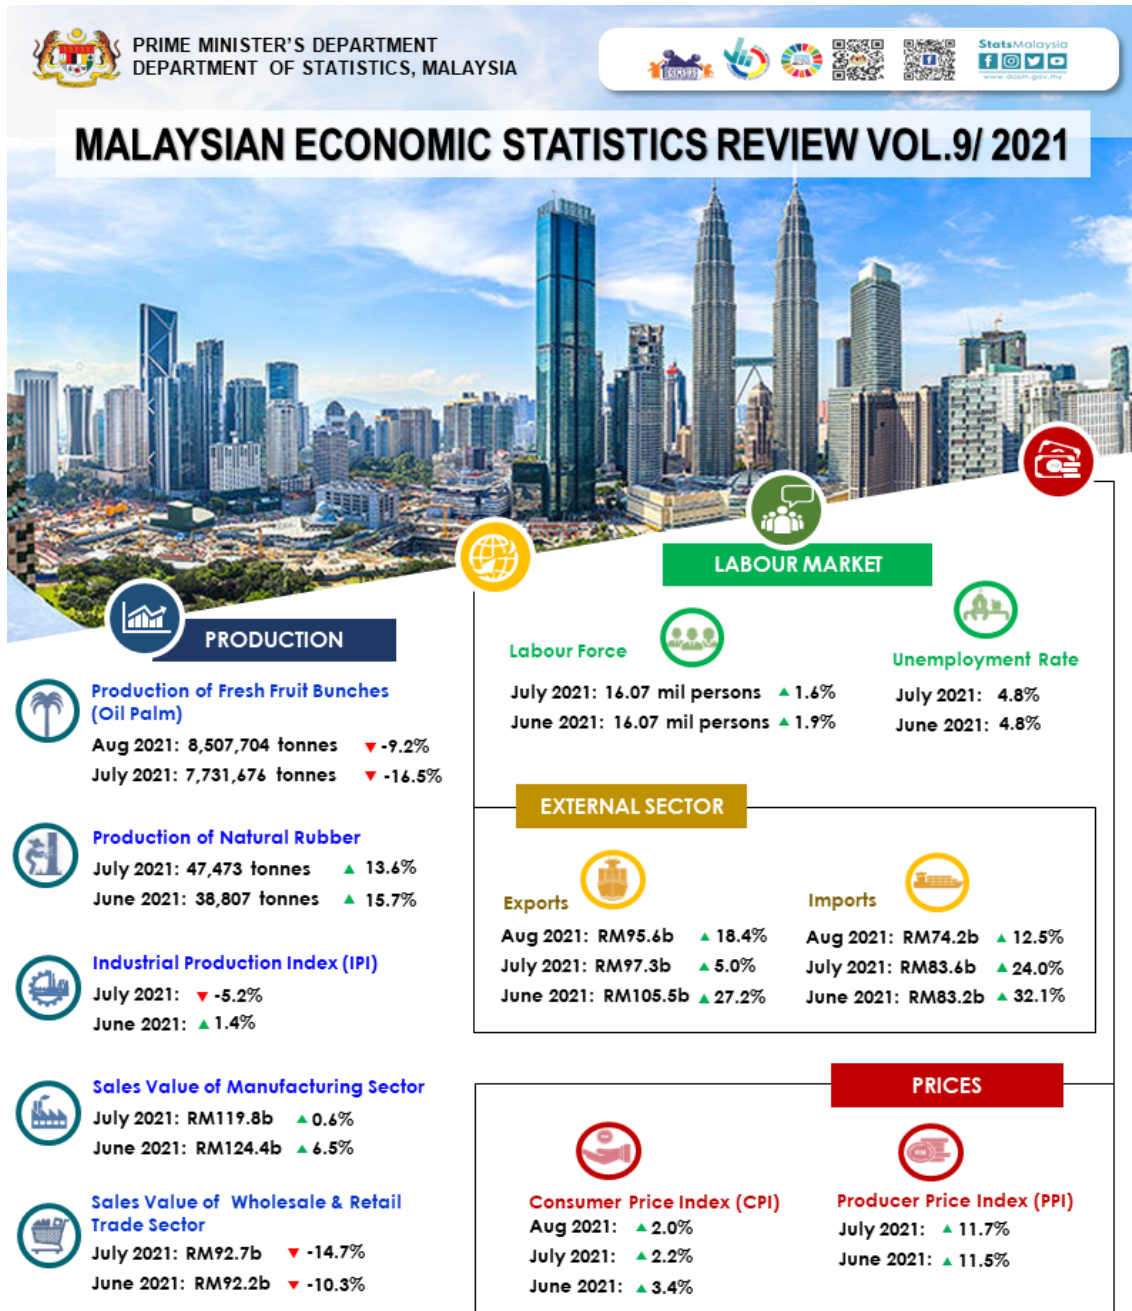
PRIME MINISTER'S DEPARTMENT
DEPARTMENT OF STATISTICS, MALAYSIA

StatsMalaysia
www.dosm.gov.my

MALAYSIAN ECONOMIC STATISTICS REVIEW VOL.9/ 2021

PRODUCTION

Production of Fresh Fruit Bunches (Oil Palm)
Aug 2021: 8,507,704 tonnes ▼-9.2%
July 2021: 7,731,676 tonnes ▼-16.5%

Production of Natural Rubber
July 2021: 47,473 tonnes ▲ 13.6%
June 2021: 38,807 tonnes ▲ 15.7%

Industrial Production Index (IPI)
July 2021: ▼-5.2%
June 2021: ▲1.4%

Sales Value of Manufacturing Sector
July 2021: RM119.8b ▲0.6%
June 2021: RM124.4b ▲6.5%

Sales Value of Wholesale & Retail Trade Sector
July 2021: RM92.7b ▼-14.7%
June 2021: RM92.2b ▼-10.3%

LABOUR MARKET

Labour Force
July 2021: 16.07 mil persons ▲1.6%
June 2021: 16.07 mil persons ▲1.9%

Unemployment Rate
July 2021: 4.8%
June 2021: 4.8%

EXTERNAL SECTOR

Exports
Aug 2021: RM95.6b ▲18.4%
July 2021: RM97.3b ▲5.0%
June 2021: RM105.5b ▲27.2%

Imports
Aug 2021: RM74.2b ▲12.5%
July 2021: RM83.6b ▲24.0%
June 2021: RM83.2b ▲32.1%

PRICES

Consumer Price Index (CPI)
Aug 2021: ▲2.0%
July 2021: ▲2.2%
June 2021: ▲3.4%

Producer Price Index (PPI)
July 2021: ▲11.7%
June 2021: ▲11.5%